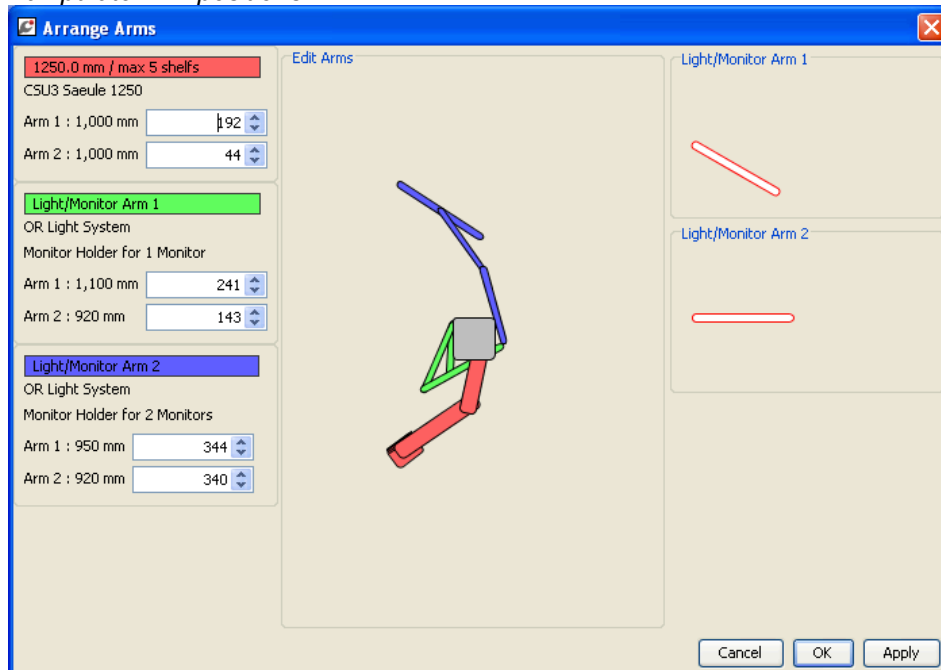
Arrange Arms

1250.0 mm / max 5 shelfs
CSU3 Saeule 1250
Arm 1 : 1,000 mm 192
Arm 2 : 1,000 mm 44

Light/Monitor Arm 1
OR Light System
Monitor Holder for 1 Monitor
Arm 1 : 1,100 mm 241
Arm 2 : 920 mm 143

Light/Monitor Arm 2
OR Light System
Monitor Holder for 2 Monitors
Arm 1 : 950 mm 344
Arm 2 : 920 mm 340

Edit Arms

Light/Monitor Arm 1

Light/Monitor Arm 2

Cancel OK Apply